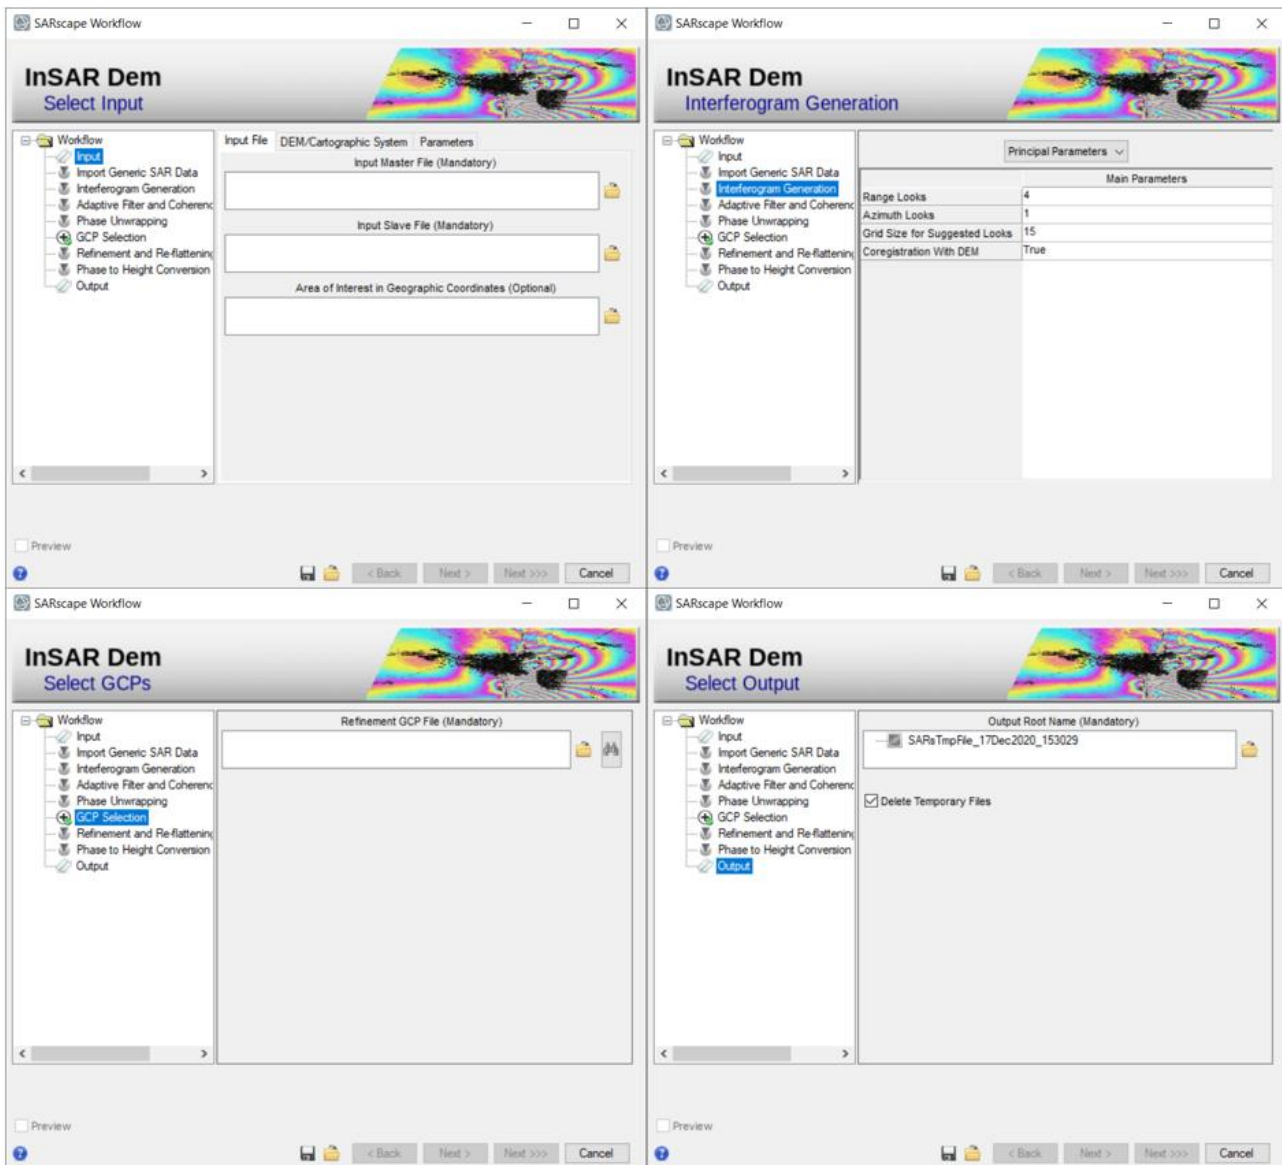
SARscape Workflow

InSAR Dem
Select Input

Workflow
Input
Import Generic SAR Data
Interferogram Generation
Adaptive Filter and Coherenc
Phase Unwrapping
GCP Selection
Refinement and Re-flattenin
Phase to Height Conversion
Output

Input File | DEM/Cartographic System | Parameters

Input Master File (Mandatory)

Input Slave File (Mandatory)

Area of Interest in Geographic Coordinates (Optional)

Preview

< Back | Next > | Next >>> | Cancel

SARscape Workflow

InSAR Dem
Interferogram Generation

Workflow
Input
Import Generic SAR Data
Interferogram Generation
Adaptive Filter and Coherenc
Phase Unwrapping
GCP Selection
Refinement and Re-flattenin
Phase to Height Conversion
Output

Principal Parameters

| | Main Parameters |
|---|---|
| Range Looks | 4 |
| Azimuth Looks | 1 |
| Grid Size for Suggested Looks | 15 |
| Coregistration With DEM | True |

Preview

< Back | Next > | Next >>> | Cancel

SARscape Workflow

InSAR Dem
Select GCPs

Workflow
Input
Import Generic SAR Data
Interferogram Generation
Adaptive Filter and Coherenc
Phase Unwrapping
GCP Selection
Refinement and Re-flattenin
Phase to Height Conversion
Output

Refinement GCP File (Mandatory)

Preview

< Back | Next > | Next >>> | Cancel

SARscape Workflow

InSAR Dem
Select Output

Workflow
Input
Import Generic SAR Data
Interferogram Generation
Adaptive Filter and Coherenc
Phase Unwrapping
GCP Selection
Refinement and Re-flattenin
Phase to Height Conversion
Output

Output Root Name (Mandatory)
SARsTmpFile_17Dec2020_153029

Delete Temporary Files

Preview

< Back | Next > | Next >>> | Cancel